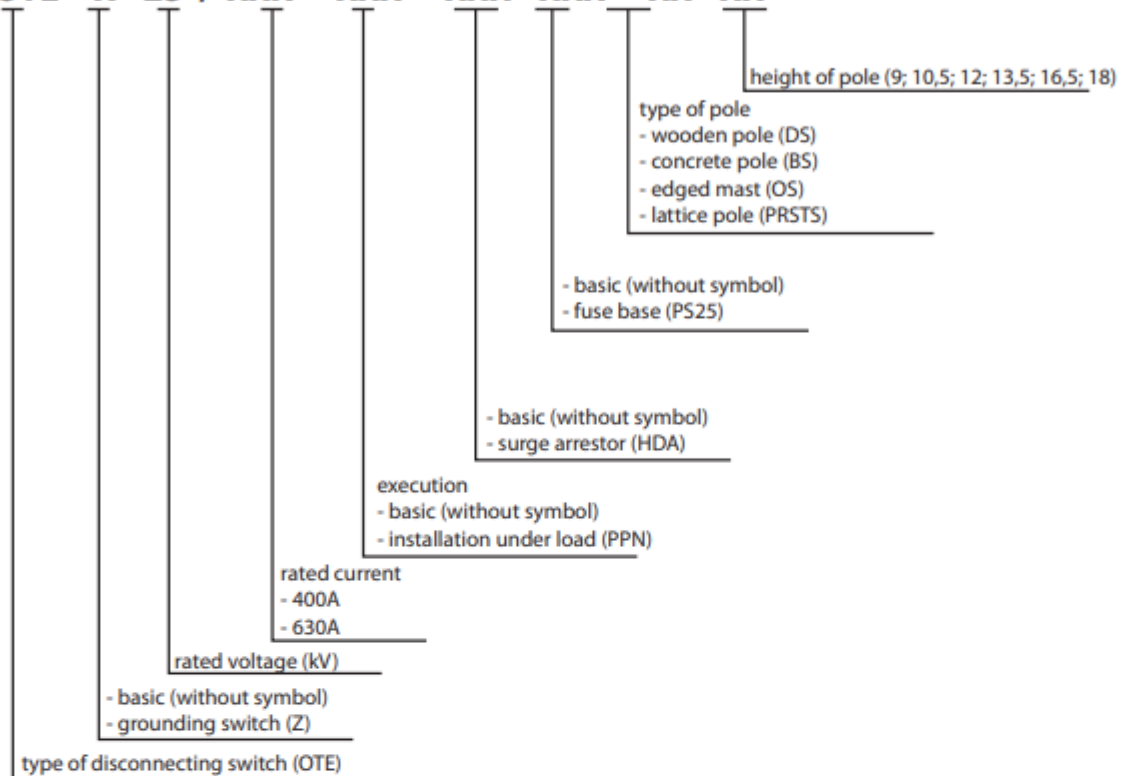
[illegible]

height of pole (9; 10,5; 12; 13,5; 16,5; 18)

type of pole
- wooden pole (DS)
- concrete pole (BS)
- edged mast (OS)
- lattice pole (PRSTS)

- basic (without symbol)
- fuse base (PS25)

- basic (without symbol)
- surge arrestor (HDA)

execution
- basic (without symbol)
- installation under load (PPN)

rated current
- 400A
- 630A

rated voltage (kV)

- basic (without symbol)
- grounding switch (Z)

type of disconnecting switch (OTE)